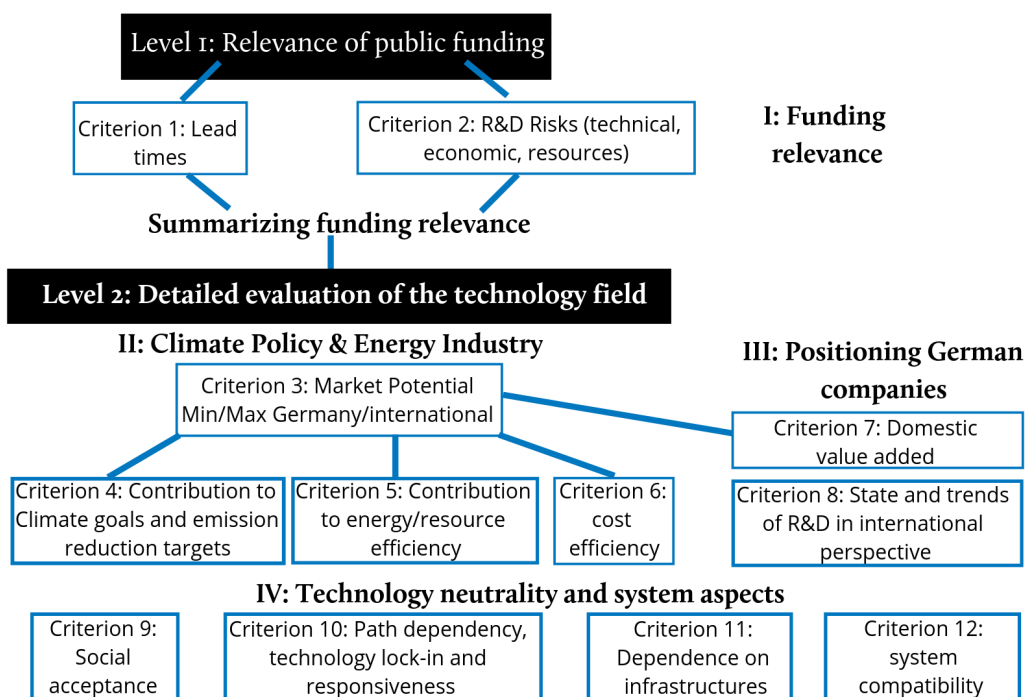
Level 1: Relevance of public funding

Criterion 1: Lead times

Criterion 2: R&D Risks (technical, economic, resources)

I: Funding relevance

Summarizing funding relevance

Level 2: Detailed evaluation of the technology field

II: Climate Policy & Energy Industry

III: Positioning German companies

Criterion 3: Market Potential Min/Max Germany/international

Criterion 7: Domestic value added

Criterion 4: Contribution to Climate goals and emission reduction targets

Criterion 5: Contribution to energy/resource efficiency

Criterion 6: cost efficiency

Criterion 8: State and trends of R&D in international perspective

IV: Technology neutrality and system aspects

Criterion 9: Social acceptance

Criterion 10: Path dependency, technology lock-in and responsiveness

Criterion 11: Dependence on infrastructures

Criterion 12: system compatibility